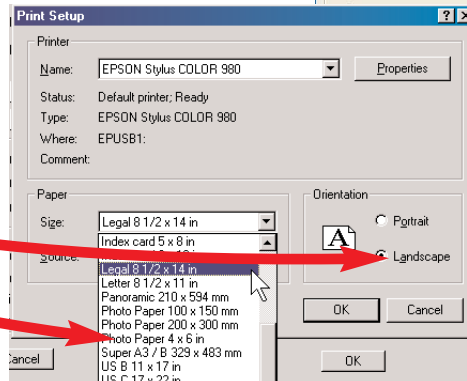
Print Setup

?

X

Printer

Name: EPSON Stylus COLOR 980

Properties

Status: Default printer; Ready

Type: EPSON Stylus COLOR 980

Where: EPUSB1:

Comment:

Paper

Size: Legal 8 1/2 x 14 in

Source:

Index card 5 x 8 in

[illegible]

Legal 8 1/2 x 14 in

Letter 8 1/2 x 11 in

Panoramic 210 x 594 mm

Photo Paper 100 x 150 mm

Photo Paper 200 x 300 mm

Photo Paper 4 x 6 in

Super A3 / B 329 x 483 mm

US B 11 x 17 in

US C 17 x 22 in

Orientation

A

Portrait

Landscape

OK

Cancel

ancel

OK